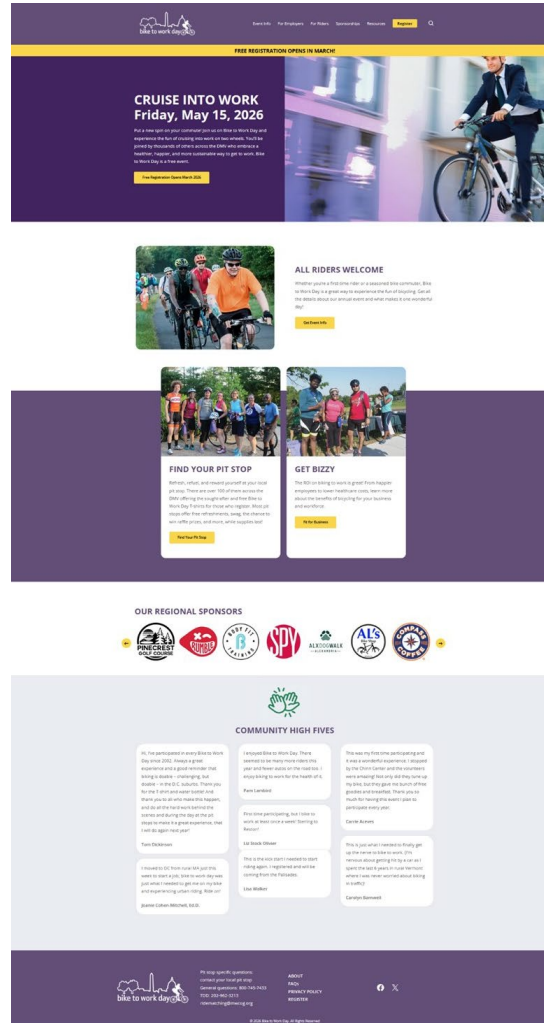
bike to work day

Event Info For Employers For Riders Sponsorships Resources Register

FREE REGISTRATION OPENS IN MARCH!

CRUISE INTO WORK
Friday, May 15, 2026

Put a new spin on your commute! Join us on Bike to Work Day and experience the fun of cruising into work on two wheels. You'll be joined by thousands of others across the DMV who embrace a healthier, happier, and more sustainable way to get to work. Bike to Work Day is a free event.

Free Registration Opens March 2026

ALL RIDERS WELCOME

Whether you're a first-time rider or a seasoned bike commuter, Bike to Work Day is a great way to experience the fun of bicycling. Get all the details about our annual event and what makes it one wonderful day!

Get Event Info

FIND YOUR PIT STOP

Refresh, refuel, and reward yourself at your local pit stop. There are over 100 of them across the DMV offering the oomph after and free Bike to Work Day T-shirts for those who register. Most pit stops offer free refreshments, swag, the chance to win raffle prizes, and more, while supplies last!

Find Your Pit Stop

GET BIZZY

The ROI on biking to work is great! From happier employees to lower healthcare costs, learn more about the benefits of bicycling for your business and workforce.

For Businesses

OUR REGIONAL SPONSORS

PINECREST GOLF COURSE
RUMBLE
BODY FIT TRAINING
SPY
ALX DOG WALK ALEXANDRIA
AL'S
COMPASS COFFEE

COMMUNITY HIGH FIVES

Hi, I've participated in every Bike to Work Day since 2002. Always a great experience and a good reminder that biking is doable – challenging, but doable – in the D.C. suburbs. Thank you for the T-shirt and water bottle! And thank you to all who make this happen, and to all of the hard work behind the scenes and during the day at the pit stops to make it a great experience. I will do again next year!

Tom Dickinson

I moved to DC from rural MA just this week to start a job, bike to work day was just what I needed to get me on my bike and experiencing urban riding. Ride on!

Joanne Cohen-Mitchell, Ed.D.

I enjoyed Bike to Work Day. There seemed to be many more riders this year and fewer autos on the road too. I enjoy biking to work for the health of it.

Pam Lembitt

First time participating, but I tried to work at least once a week! Starting to Reston!

Liz Bosch Olivier

This is the kick start I needed to start riding again. I registered and will be coming from the Palisades.

Lisa Walker

This was my first time participating and it was a wonderful experience. I stopped by the Shirlin Center and the volunteers were amazing! Not only did they tune up my bike, but they gave me bunch of free goodies and breakfast. Thank you so much for having this event I plan to participate every year.

Carrie Acosta

This is just what I needed to finally get up the nerve to bike to work. (I'm nervous about getting hit by a car as I spent the last 8 years in rural Vermont where I was never worried about biking in traffic!)

Carolyn Barnwell

bike to work day

Pit stop specific questions: contact your local pit stop.
General questions: 800-745-7433
TDD: 202-962-3213
ridematching@mwcog.org

ABOUT
FAQs
PRIVACY POLICY
REGISTER

© 2026 Bike to Work Day. All Rights Reserved.